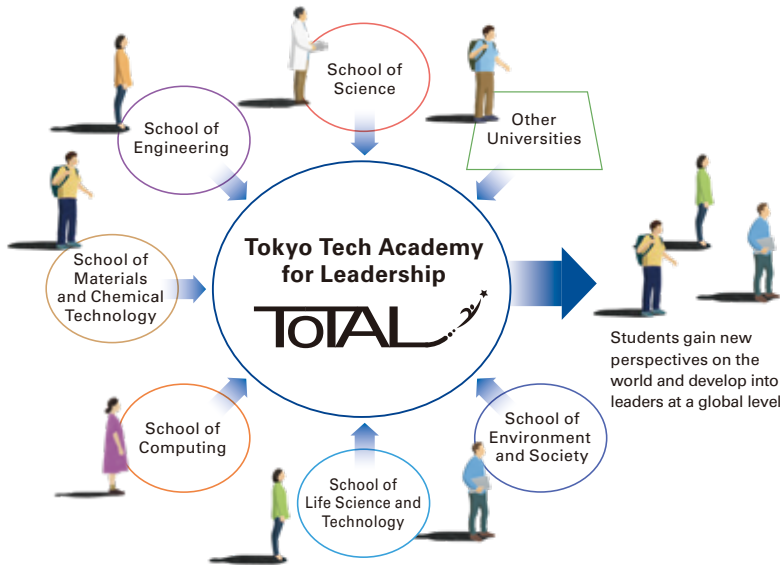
School of Science

School of Engineering

Other Universities

School of Materials and Chemical Technology

Tokyo Tech Academy for Leadership

ToTAL

Students gain new perspectives on the world and develop into leaders at a global level

School of Computing

School of Environment and Society

School of Life Science and Technology